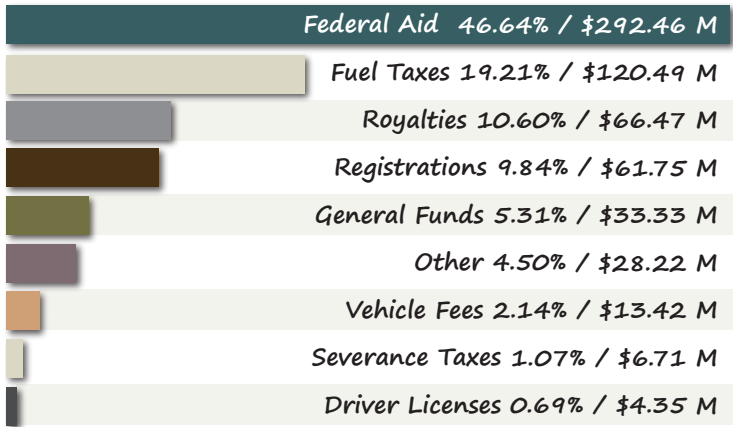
Federal Aid 46.64% / \$292.46 M

Fuel Taxes 19.21% / \$120.49 M

Royalties 10.60% / \$66.47 M

Registrations 9.84% / \$61.75 M

General Funds 5.31% / \$33.33 M

Other 4.50% / \$28.22 M

Vehicle Fees 2.14% / \$13.42 M

Severance Taxes 1.07% / \$6.71 M

Driver Licenses 0.69% / \$4.35 M